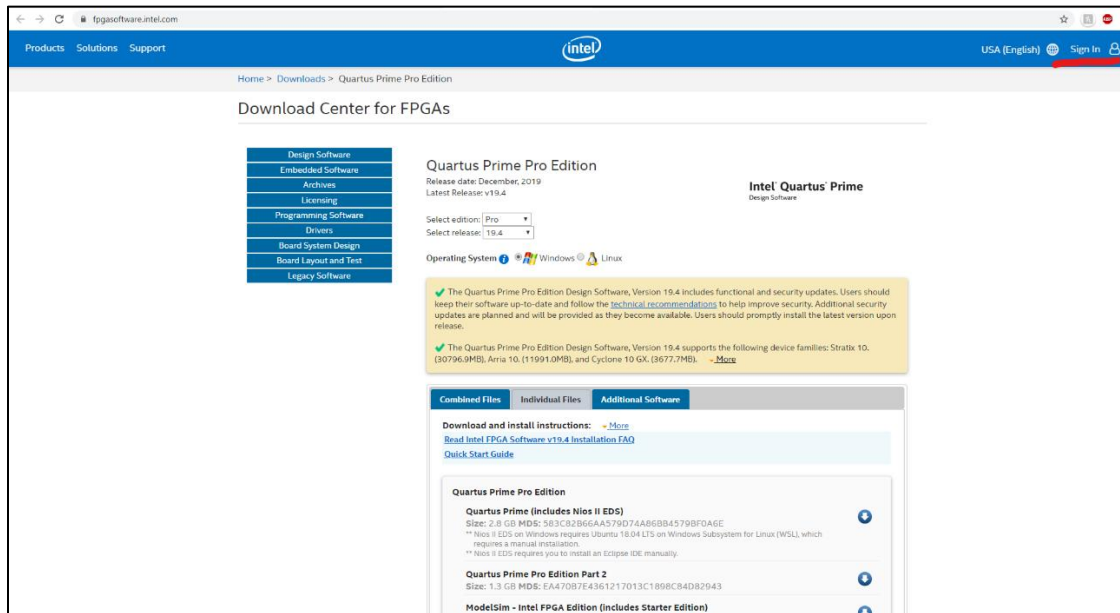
fpgasoftware.intel.com

Products Solutions Support

intel

USA (English) Sign In

Home > Downloads > Quartus Prime Pro Edition

Download Center for FPGAs

Design Software
Embedded Software
Archives
Licensing
Programming Software
Drivers
Board System Design
Board Layout and Test
Legacy Software

Quartus Prime Pro Edition
Release date: December, 2019
Latest Release: v19.4

Intel Quartus Prime
Design Software

Select edition: Pro
Select release: 19.4

Operating System Windows Linux

The Quartus Prime Pro Edition Design Software, Version 19.4 includes functional and security updates. Users should keep their software up-to-date and follow the technical recommendations to help improve security. Additional security updates are planned and will be provided as they become available. Users should promptly install the latest version upon release.

The Quartus Prime Pro Edition Design Software, Version 19.4 supports the following device families: Stratix 10. (30796.9MB), Arria 10. (11991.0MB), and Cyclone 10 GX. (3677.7MB). More

Combined Files | Individual Files | Additional Software

Download and install instructions: More
Read Intel FPGA Software v19.4 Installation FAQ
Quick Start Guide

Quartus Prime Pro Edition

Quartus Prime (includes Nios II EDS)
Size: 2.8 GB MD5: 583C82B66AA579D74A86B84579BF0A6E
** Nios II EDS on Windows requires Ubuntu 18.04 LTS on Windows Subsystem for Linux (WSL), which requires a manual installation.
** Nios II EDS requires you to install an Eclipse IDE manually.

Quartus Prime Pro Edition Part 2
Size: 1.3 GB MD5: EA47087E4361217013C1898C84D82943

ModelSim - Intel FPGA Edition (includes Starter Edition)